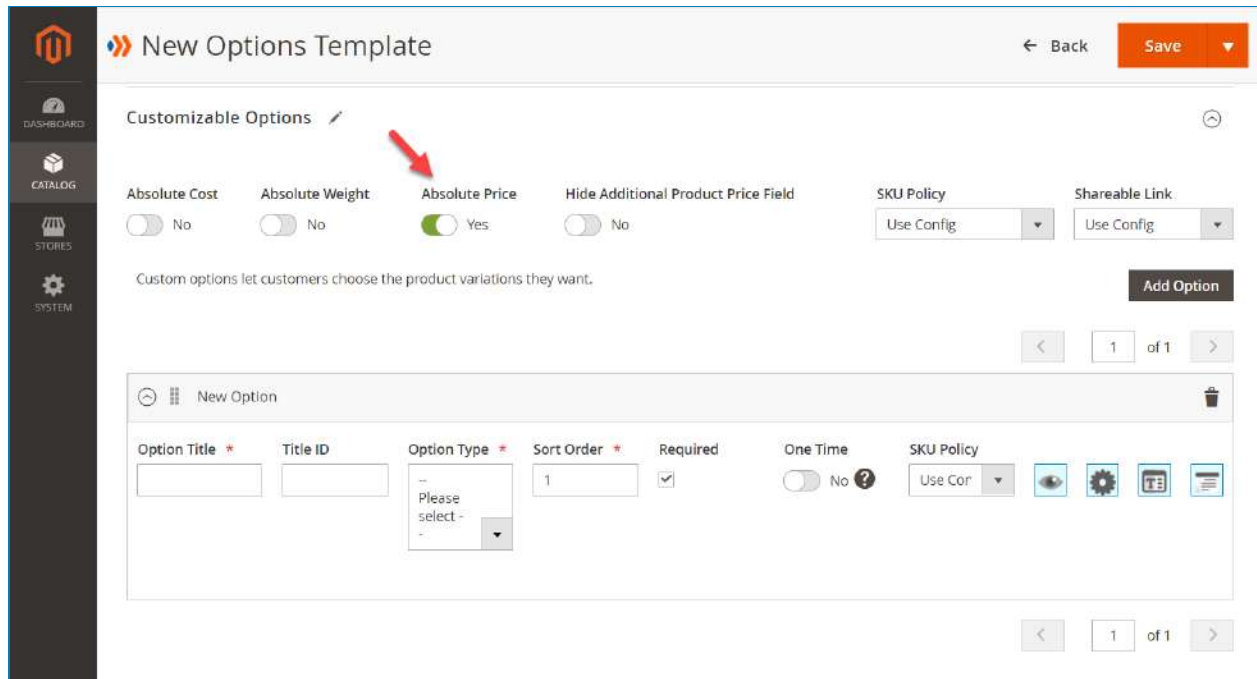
DASHBOARD
CATALOG
STORES
SYSTEM

New Options Template

← Back
Save

Customizable Options

Absolute Cost
No
Absolute Weight
No
Absolute Price
Yes
Hide Additional Product Price Field
No
SKU Policy
Use Config
Shareable Link
Use Config

Custom options let customers choose the product variations they want.

Add Option

1 of 1

New Option

Option Title *
Title ID
Option Type *
-- Please select --
Sort Order *
1
Required
One Time
No
SKU Policy
Use Cor

1 of 1